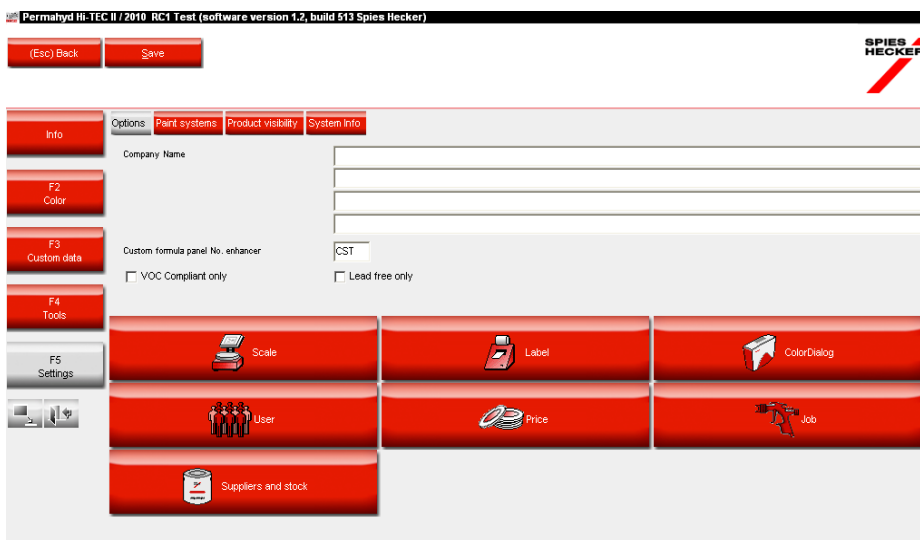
Permahyd Hi-TEC II / 2010 RC1 Test (software version 1.2, build 513 Spies Hecker)

(Esc) Back
Save

SPIES HECKER

Info
F2 Color
F3 Custom data
F4 Tools
F5 Settings

Options
Paint systems
Product visibility
System Info

Company Name

Custom formula panel No. enhancer
CST
VOC Compliant only
Lead free only

Scale
Label
ColorDialog
User
Price
Job
Suppliers and stock